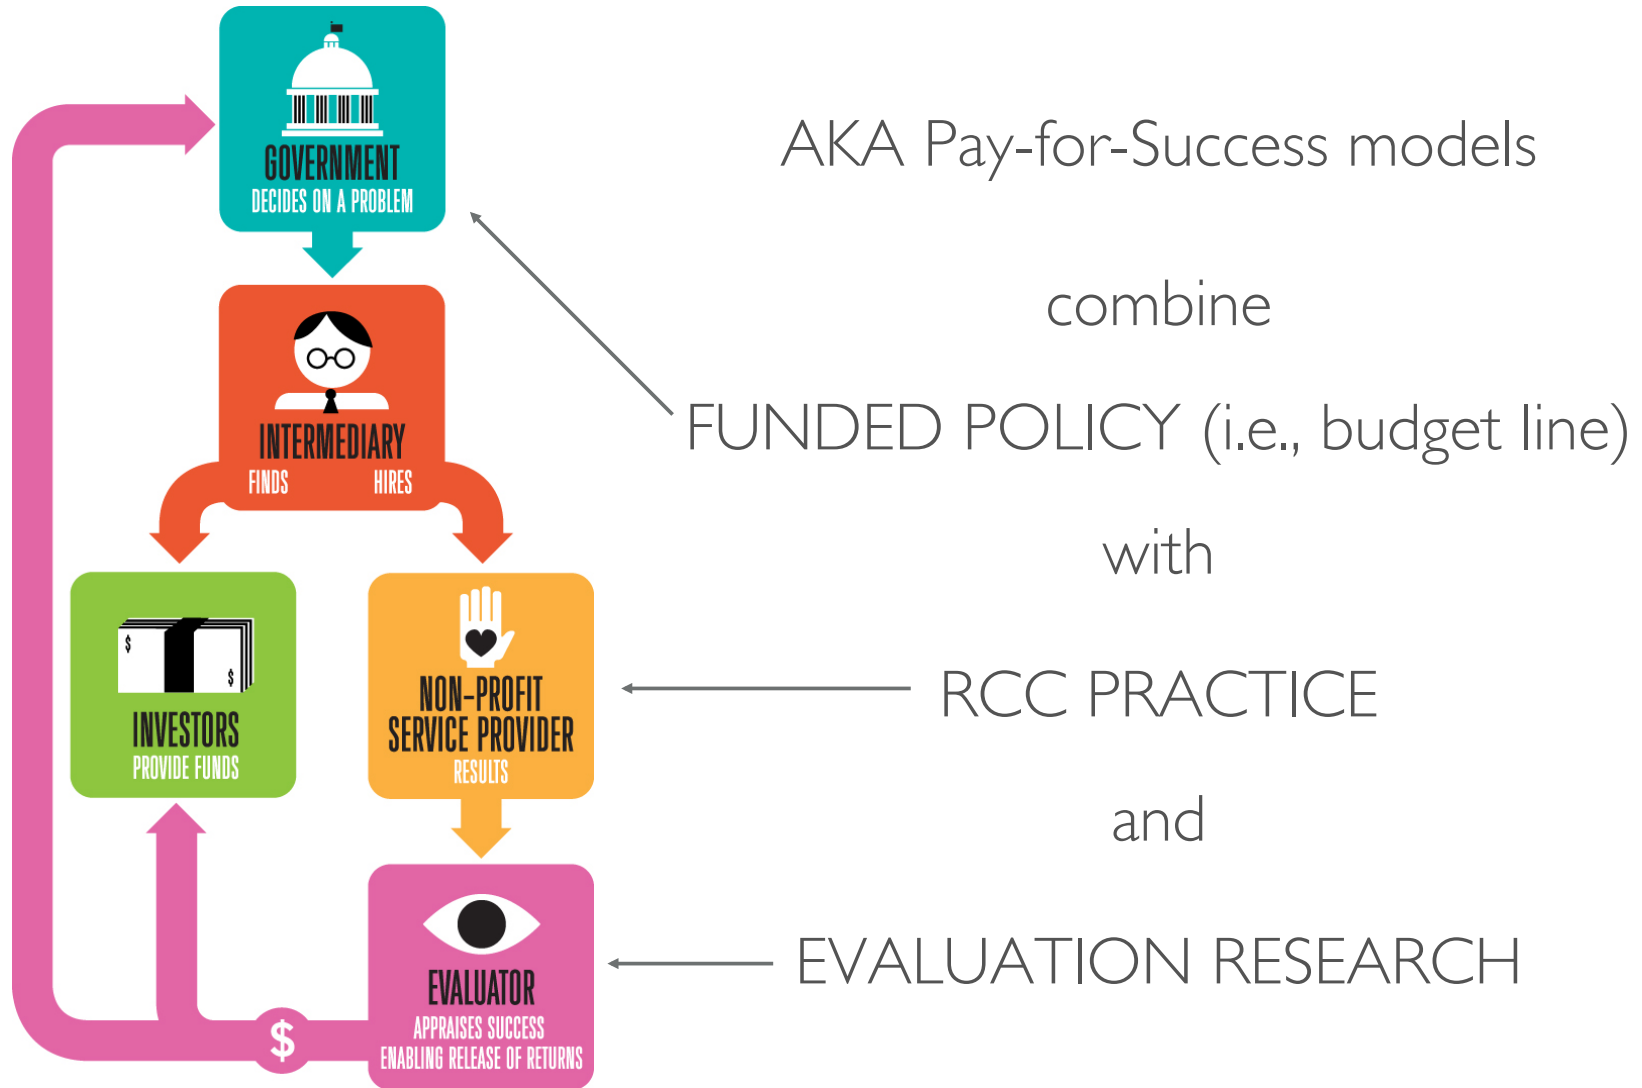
GOVERNMENT
DECIDES ON A PROBLEM

INTERMEDIARY
FINDS HIRES

INVESTORS
PROVIDE FUNDS

NON-PROFIT SERVICE PROVIDER
RESULTS

EVALUATOR
APPRAISES SUCCESS
ENABLING RELEASE OF RETURNS

$

AKA Pay-for-Success models

combine

FUNDED POLICY (i.e., budget line)

with

RCC PRACTICE

and

EVALUATION RESEARCH